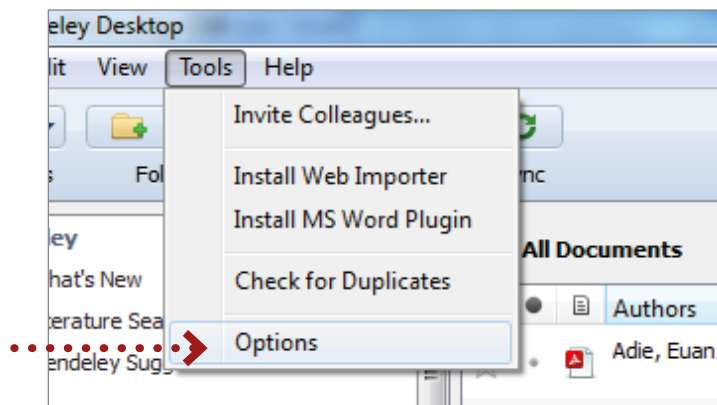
eley Desktop
lit View Tools Help
Invite Colleagues...
Install Web Importer
Install MS Word Plugin
Check for Duplicates
Options
s Fol nc
ley
hat's New
terature Sea
endeley Sugg
All Documents
Authors
Adie, Euan